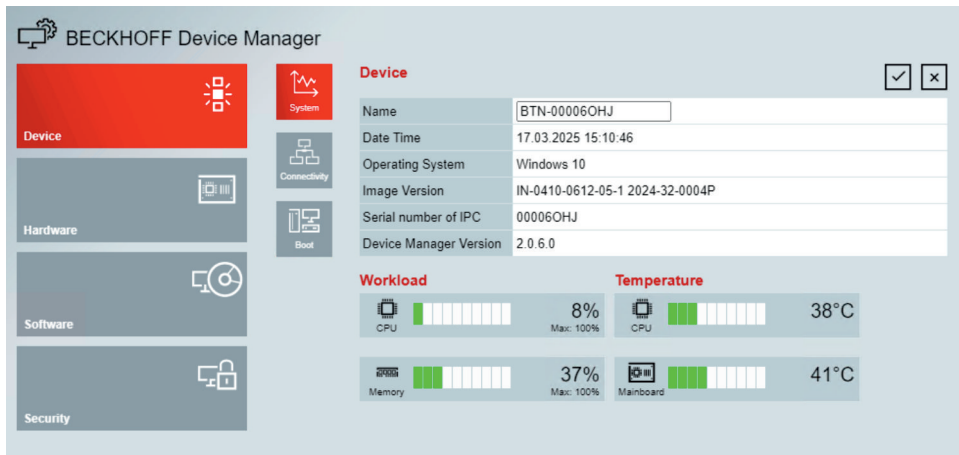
BECKHOFF Device Manager

Device

Hardware

Software

Security

System

Connectivity

Boot

Device

| Name | BTN-00006OHJ |
|---|---|
| Date Time | 17.03.2025 15:10:46 |
| Operating System | Windows 10 |
| Image Version | IN-0410-0612-05-1 2024-32-0004P |
| Serial number of IPC | 00006OHJ |
| Device Manager Version | 2.0.6.0 |

Workload

CPU 8% Max: 100%

Memory 37% Max: 100%

Temperature

CPU 38°C

Mainboard 41°C